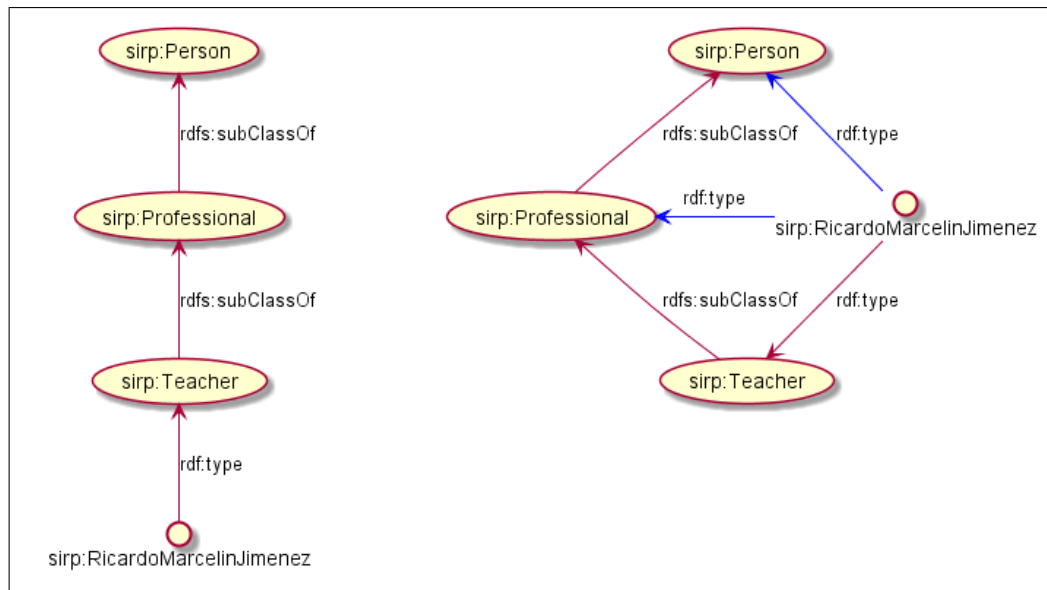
sirp:Person

rdfs:subClassOf

sirp:Professional

rdfs:subClassOf

sirp:Teacher

rdf:type

sirp:RicardoMarcelinJimenez

sirp:Person

rdfs:subClassOf

rdf:type

rdf:type

sirp:Professional

sirp:RicardoMarcelinJimenez

rdfs:subClassOf

rdf:type

sirp:Teacher